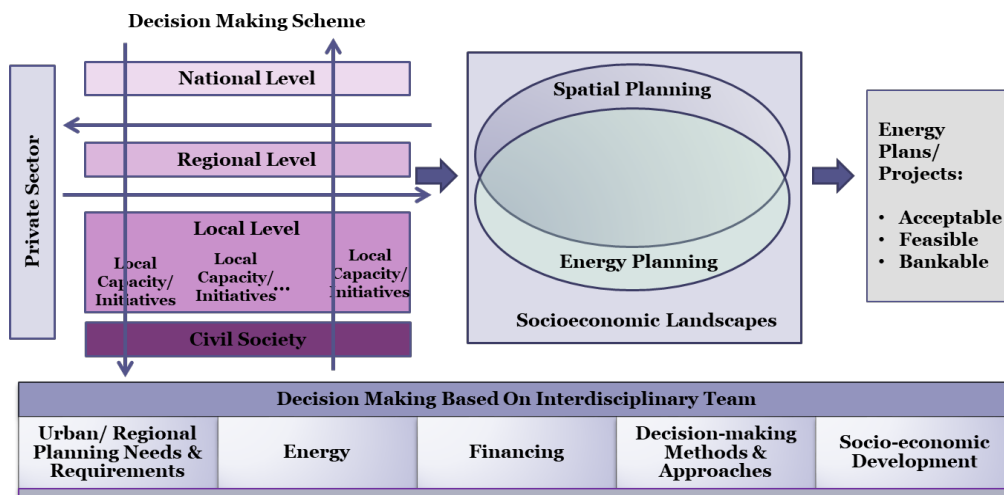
Decision Making Scheme

Private Sector

National Level

Regional Level

Local Level

Local Capacity/ Initiatives

Local Capacity/ Initiatives...

Local Capacity/ Initiatives

Civil Society

Spatial Planning

Energy Planning

Socioeconomic Landscapes

Energy Plans/ Projects:

• Acceptable
• Feasible
• Bankable

Decision Making Based On Interdisciplinary Team

| Urban/ Regional Planning Needs & Requirements | Energy | Financing | Decision-making Methods & Approaches | Socio-economic Development |
|---|---|---|---|---|